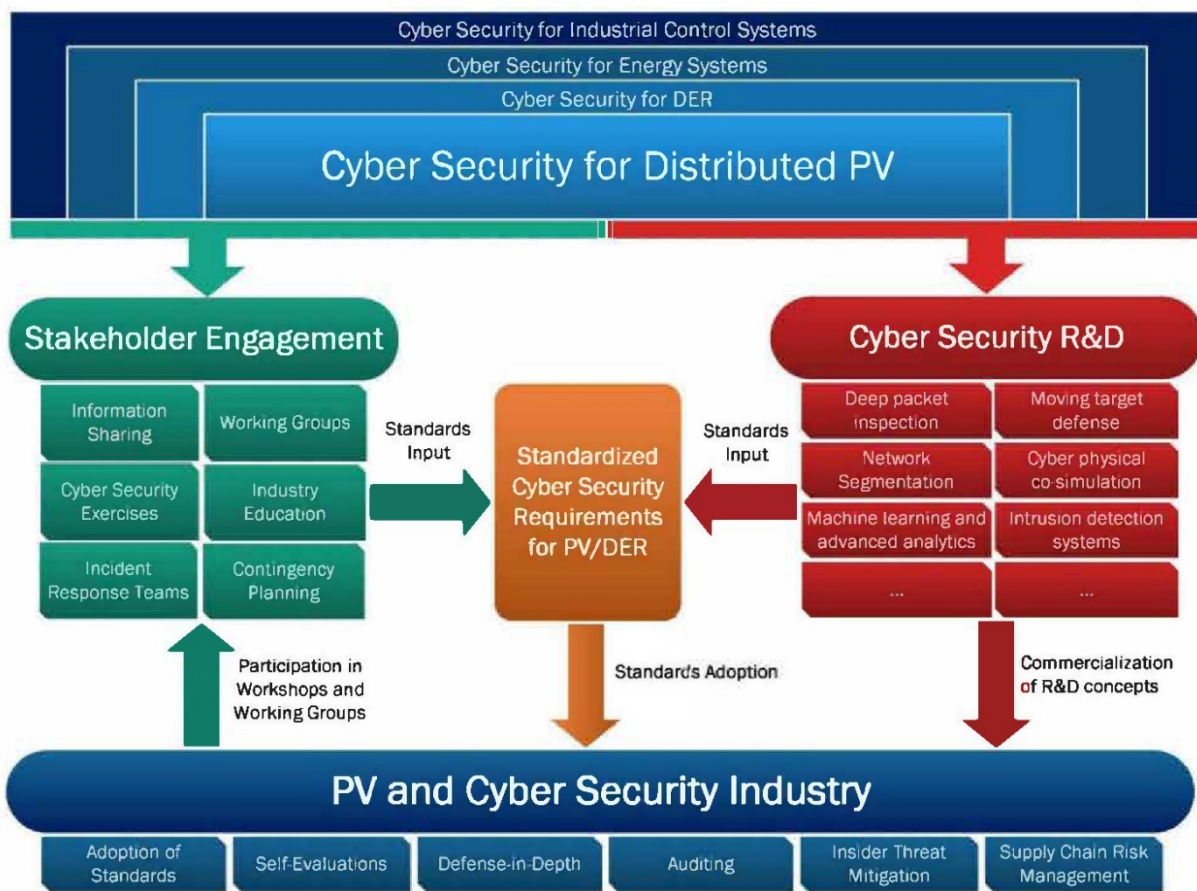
Cyber Security for Industrial Control Systems

Cyber Security for Energy Systems

Cyber Security for DER

Cyber Security for Distributed PV

Stakeholder Engagement

Information Sharing

Working Groups

Cyber Security Exercises

Industry Education

Incident Response Teams

Contingency Planning

Standards Input

Standardized Cyber Security Requirements for PV/DER

Standards Input

Cyber Security R&D

Deep packet inspection

Moving target defense

Network Segmentation

Cyber physical co-simulation

Machine learning and advanced analytics

Intrusion detection systems

...

...

Participation in Workshops and Working Groups

Standards Adoption

Commercialization of R&D concepts

PV and Cyber Security Industry

Adoption of Standards

Self-Evaluations

Defense-in-Depth

Auditing

Insider Threat Mitigation

Supply Chain Risk Management